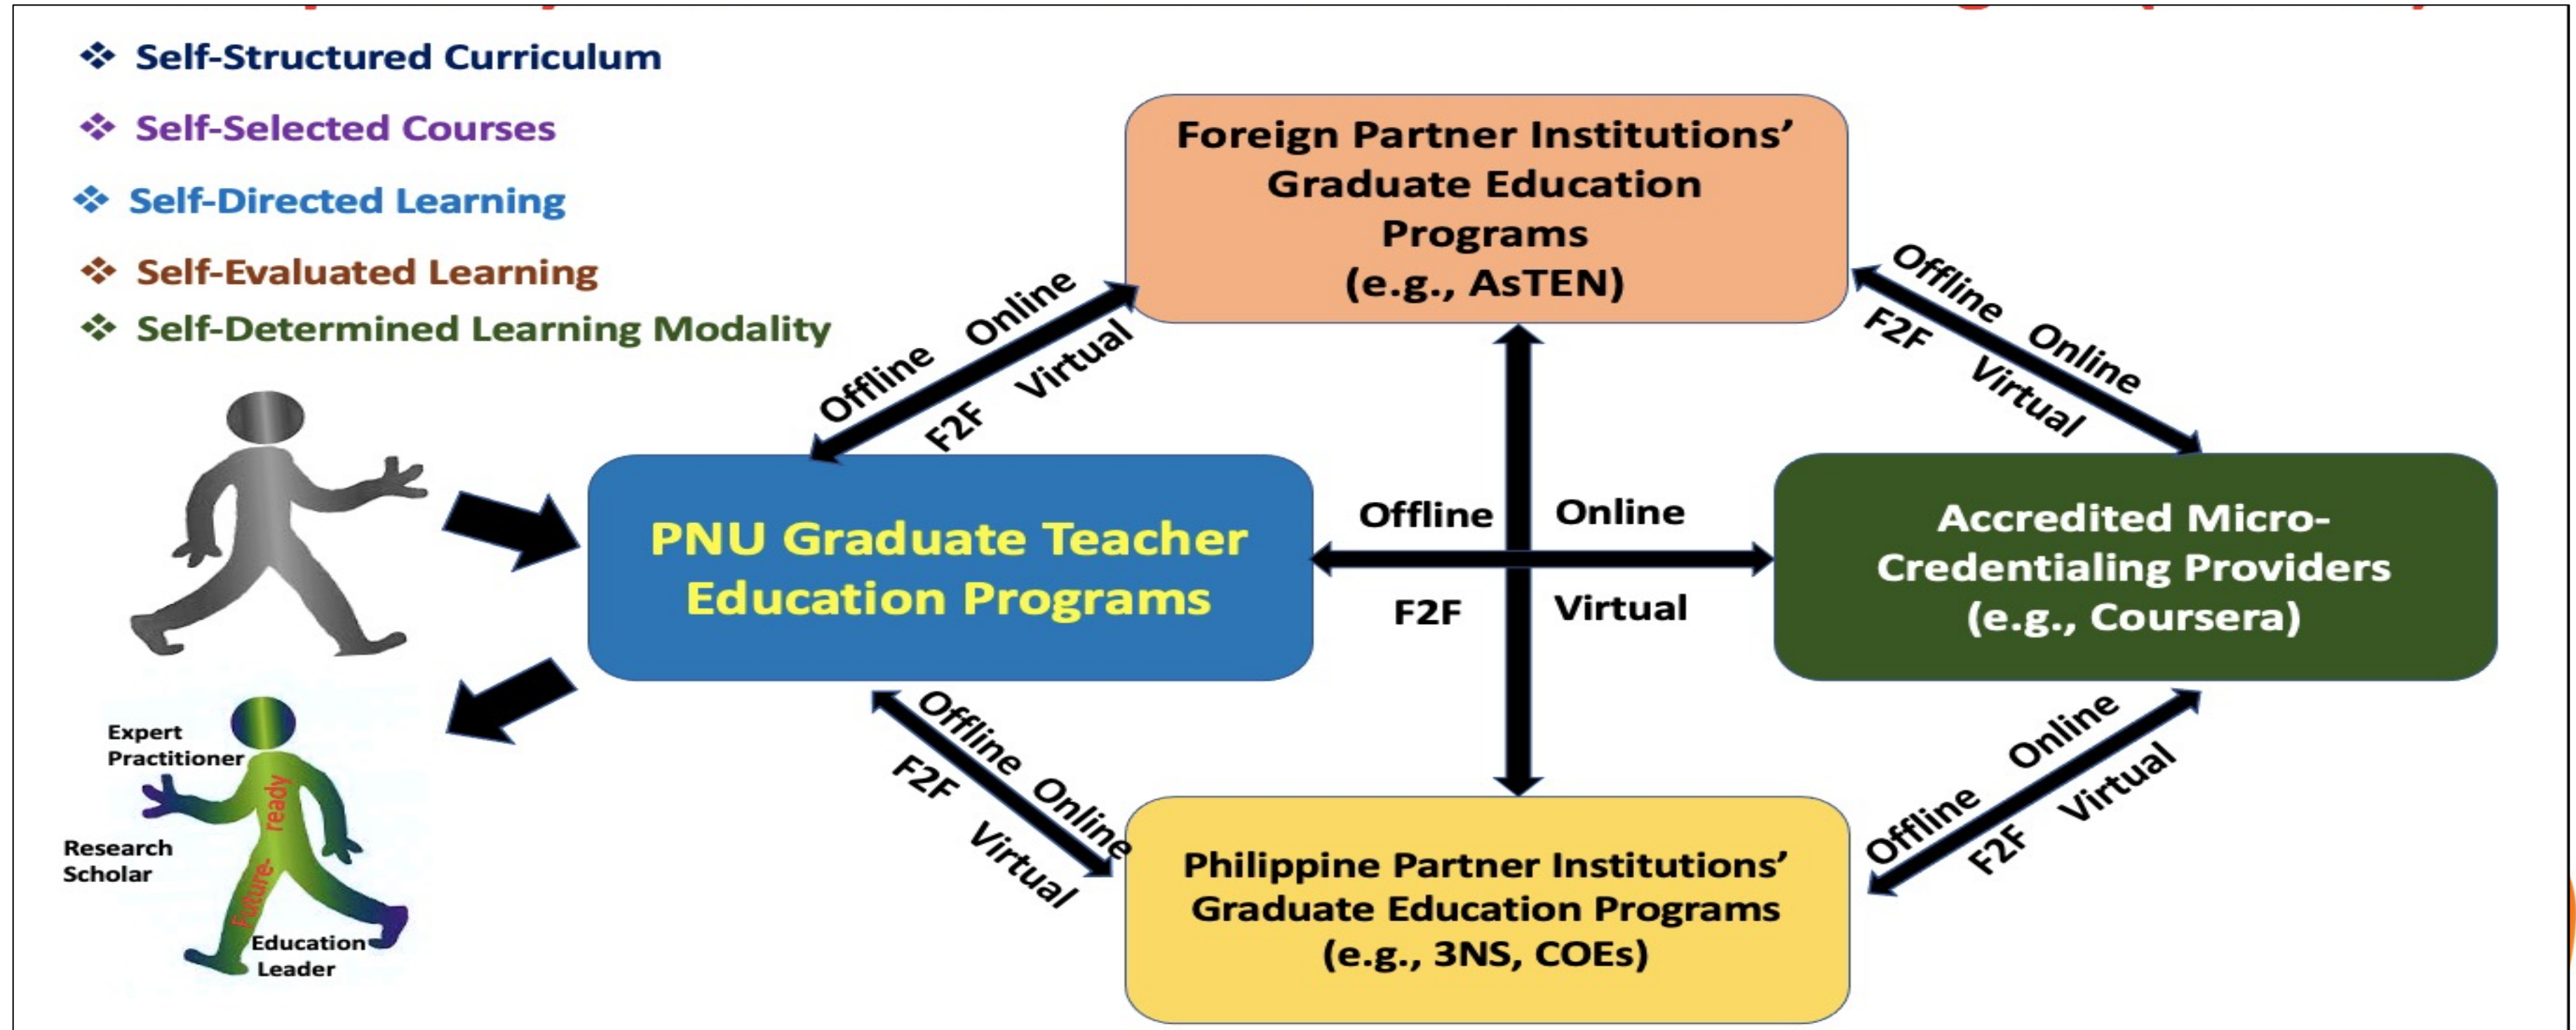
❖ Self-Structured Curriculum

❖ Self-Selected Courses

❖ Self-Directed Learning

❖ Self-Evaluated Learning

❖ Self-Determined Learning Modality

Foreign Partner Institutions' Graduate Education Programs (e.g., AsTEN)

Offline Online F2F Virtual

Offline Online F2F Virtual

PNU Graduate Teacher Education Programs

Offline Online F2F Virtual

Accredited Micro-Credentialing Providers (e.g., Coursera)

Offline Online F2F Virtual

Offline Online F2F Virtual

Philippine Partner Institutions' Graduate Education Programs (e.g., 3NS, COEs)

Expert Practitioner

Research Scholar

Future-ready

Education Leader